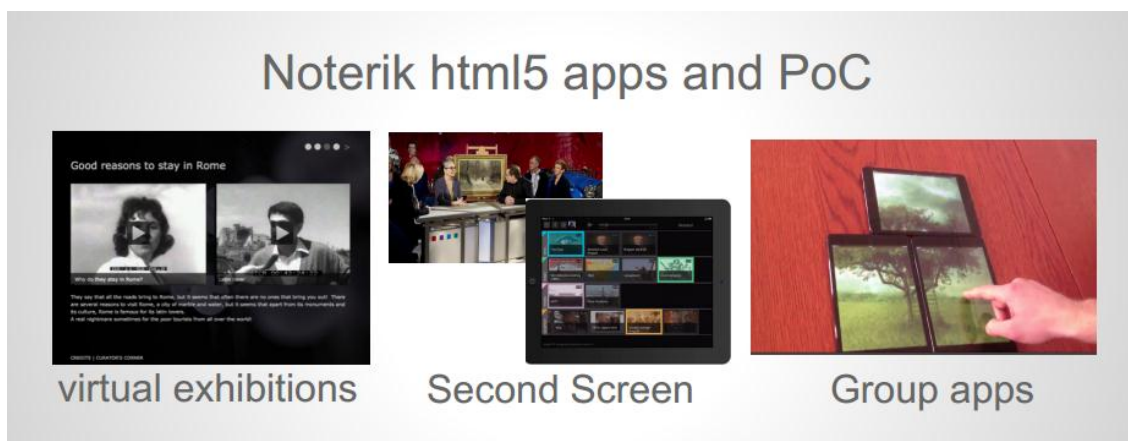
Noterik html5 apps and PoC

Good reasons to stay in Rome

Why do they stay in Rome?

They say that all the roads bring to Rome, but it seems that often there are no ones that bring you out! There are several reasons to visit Rome, a city of marble and water, but it seems that apart from its monuments and its culture, Rome is famous for its latin lovers. A real nightmare sometimes for the poor tourists from all over the world!

CREDITS | CURATOR'S CORNER

virtual exhibitions

Second Screen

Group apps